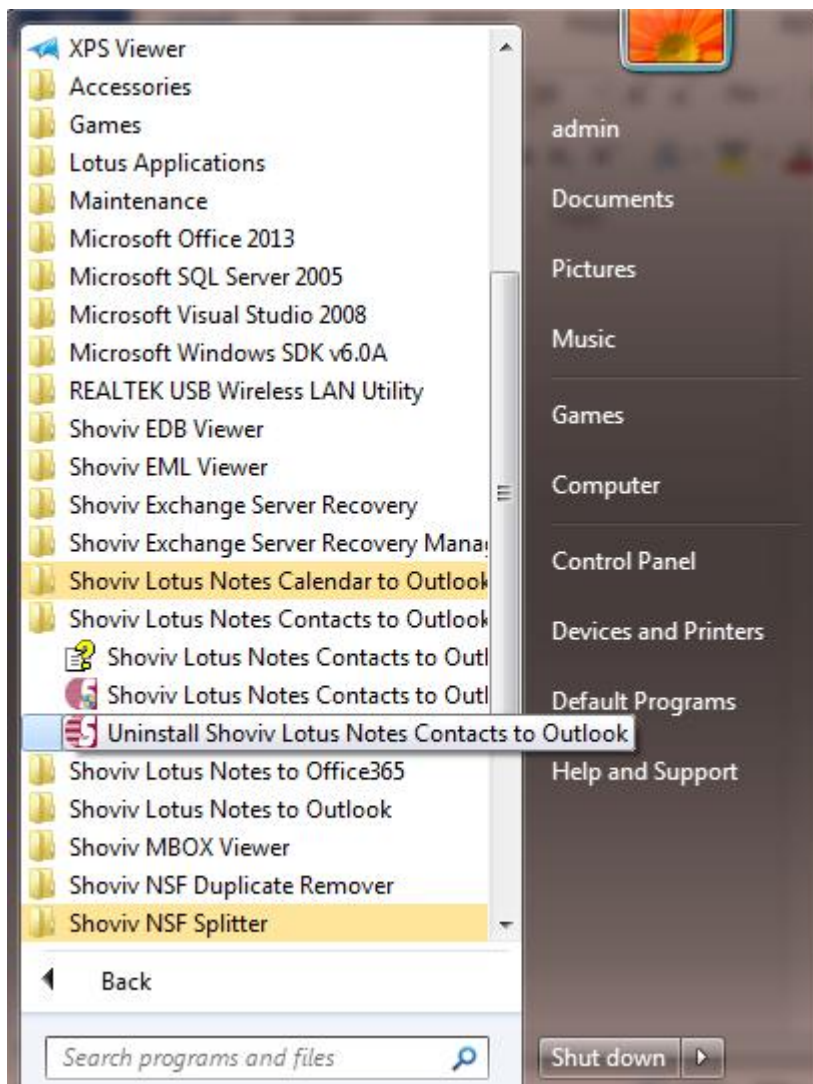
XPS Viewer
Accessories
Games
Lotus Applications
Maintenance
Microsoft Office 2013
Microsoft SQL Server 2005
Microsoft Visual Studio 2008
Microsoft Windows SDK v6.0A
REALTEK USB Wireless LAN Utility
Shoviv EDB Viewer
Shoviv EML Viewer
Shoviv Exchange Server Recovery
Shoviv Exchange Server Recovery Mana
Shoviv Lotus Notes Calendar to Outlook
Shoviv Lotus Notes Contacts to Outlook
Shoviv Lotus Notes Contacts to Outl
Shoviv Lotus Notes Contacts to Outl
Uninstall Shoviv Lotus Notes Contacts to Outlook
Shoviv Lotus Notes to Office365
Shoviv Lotus Notes to Outlook
Shoviv MBOX Viewer
Shoviv NSF Duplicate Remover
Shoviv NSF Splitter

Back

Search programs and files

admin
Documents
Pictures
Music
Games
Computer
Control Panel
Devices and Printers
Default Programs
Help and Support

Shut down